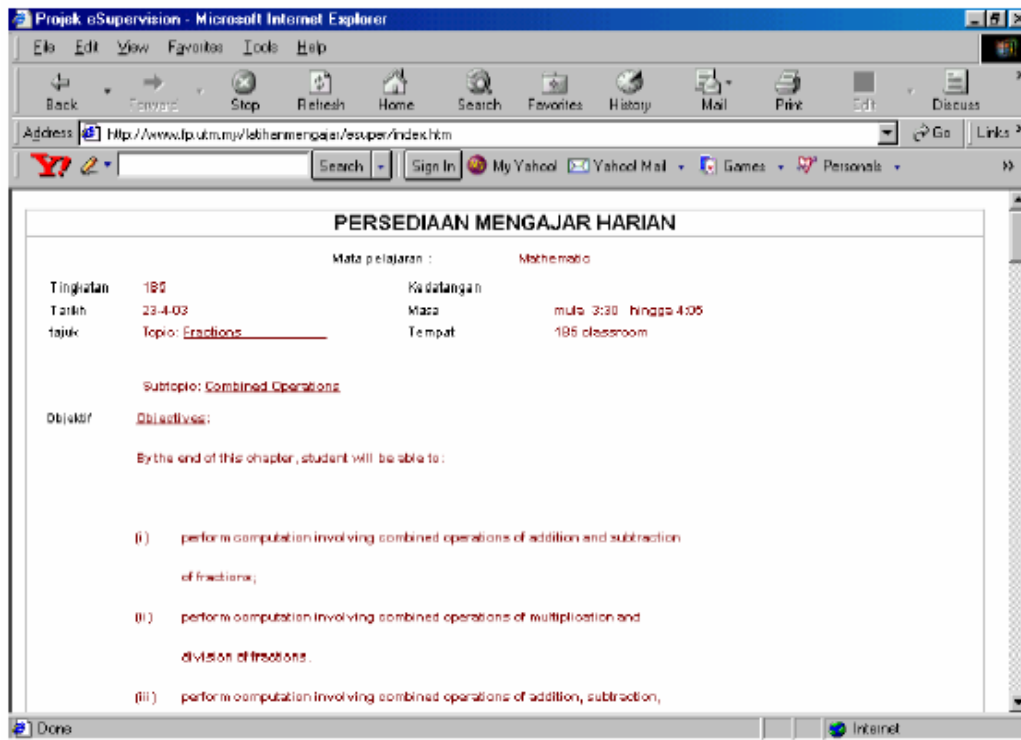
Projek eSupervision - Microsoft Internet Explorer

File Edit View Favorites Tools Help

Back Forward Stop Refresh Home Search Favorites History Mail Print Edit Discuss

Address http://www.fp.utm.my/latihanmengajar/esuper/index.htm Go Links

Search Sign In My Yahoo! Yahoo! Mail Games Personals

PERSEDIAAN MENGAJAR HARIAN

Mata pelajaran : Mathematic

Tingkatan 1B6 Kedatangan

Tarikh 23-4-03 Masa mula 3:30 hingga 4:05

tajuk Topic: Fractions Tempat 1B6 classroom

Subtopic: Combined Operations

Objektif Objectives:

By the end of this chapter, student will be able to :

(i) perform computation involving combined operations of addition and subtraction of fractions;

(ii) perform computation involving combined operations of multiplication and division of fractions.

(iii) perform computation involving combined operations of addition, subtraction,

Done Internet